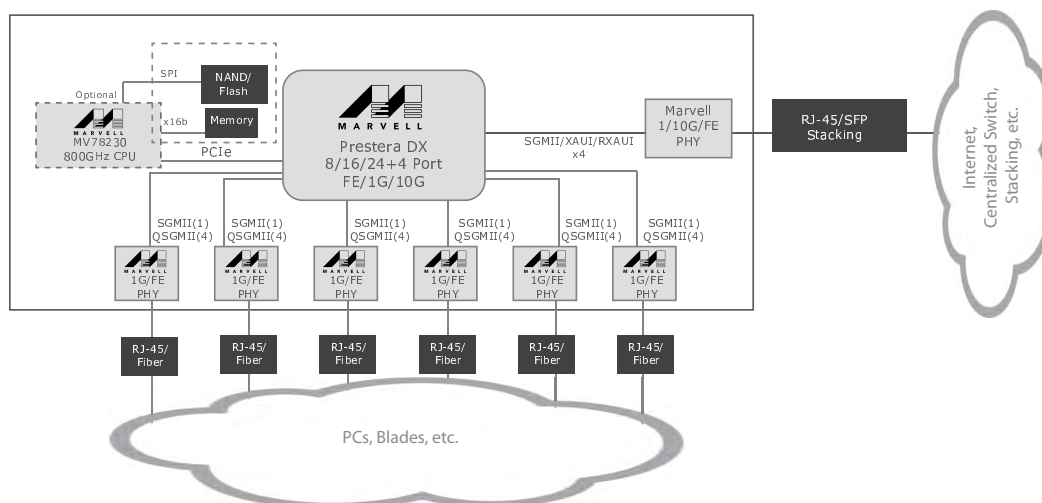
Optional

MARVELL
MV78230
800GHz CPU

SPI

NAND/
Flash

x16b

Memory

PCIe

MARVELL
Prestera DX
8/16/24+4 Port
FE/1G/10G

SGMII/XAUI/RXAUI
x4

Marvell
1/10G/FE
PHY

RJ-45/SFP
Stacking

Internet,
Centralized Switch,
Stacking, etc.

SGMII(1)
QSGMII(4)

MARVELL
1G/FE
PHY

SGMII(1)
QSGMII(4)

MARVELL
1G/FE
PHY

SGMII(1)
QSGMII(4)

MARVELL
1G/FE
PHY

SGMII(1)
QSGMII(4)

MARVELL
1G/FE
PHY

SGMII(1)
QSGMII(4)

MARVELL
1G/FE
PHY

SGMII(1)
QSGMII(4)

MARVELL
1G/FE
PHY

RJ-45/
Fiber

RJ-45/
Fiber

RJ-45/
Fiber

RJ-45/
Fiber

RJ-45/
Fiber

RJ-45/
Fiber

PCs, Blades, etc.